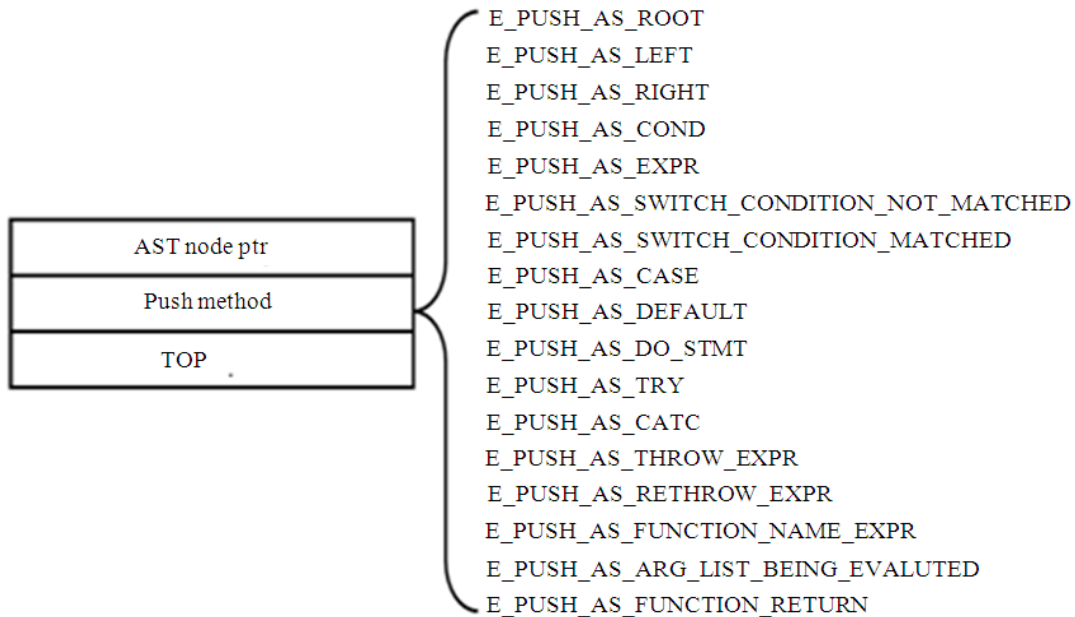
AST node ptr

Push method

TOP

E_PUSH_AS_ROOT
E_PUSH_AS_LEFT
E_PUSH_AS_RIGHT
E_PUSH_AS_COND
E_PUSH_AS_EXPR
E_PUSH_AS_SWITCH_CONDITION_NOT_MATCHED
E_PUSH_AS_SWITCH_CONDITION_MATCHED
E_PUSH_AS_CASE
E_PUSH_AS_DEFAULT
E_PUSH_AS_DO_STMT
E_PUSH_AS_TRY
E_PUSH_AS_CATC
E_PUSH_AS_THROW_EXPR
E_PUSH_AS_RETHROW_EXPR
E_PUSH_AS_FUNCTION_NAME_EXPR
E_PUSH_AS_ARG_LIST_BEING_EVALUTED
E_PUSH_AS_FUNCTION_RETURN